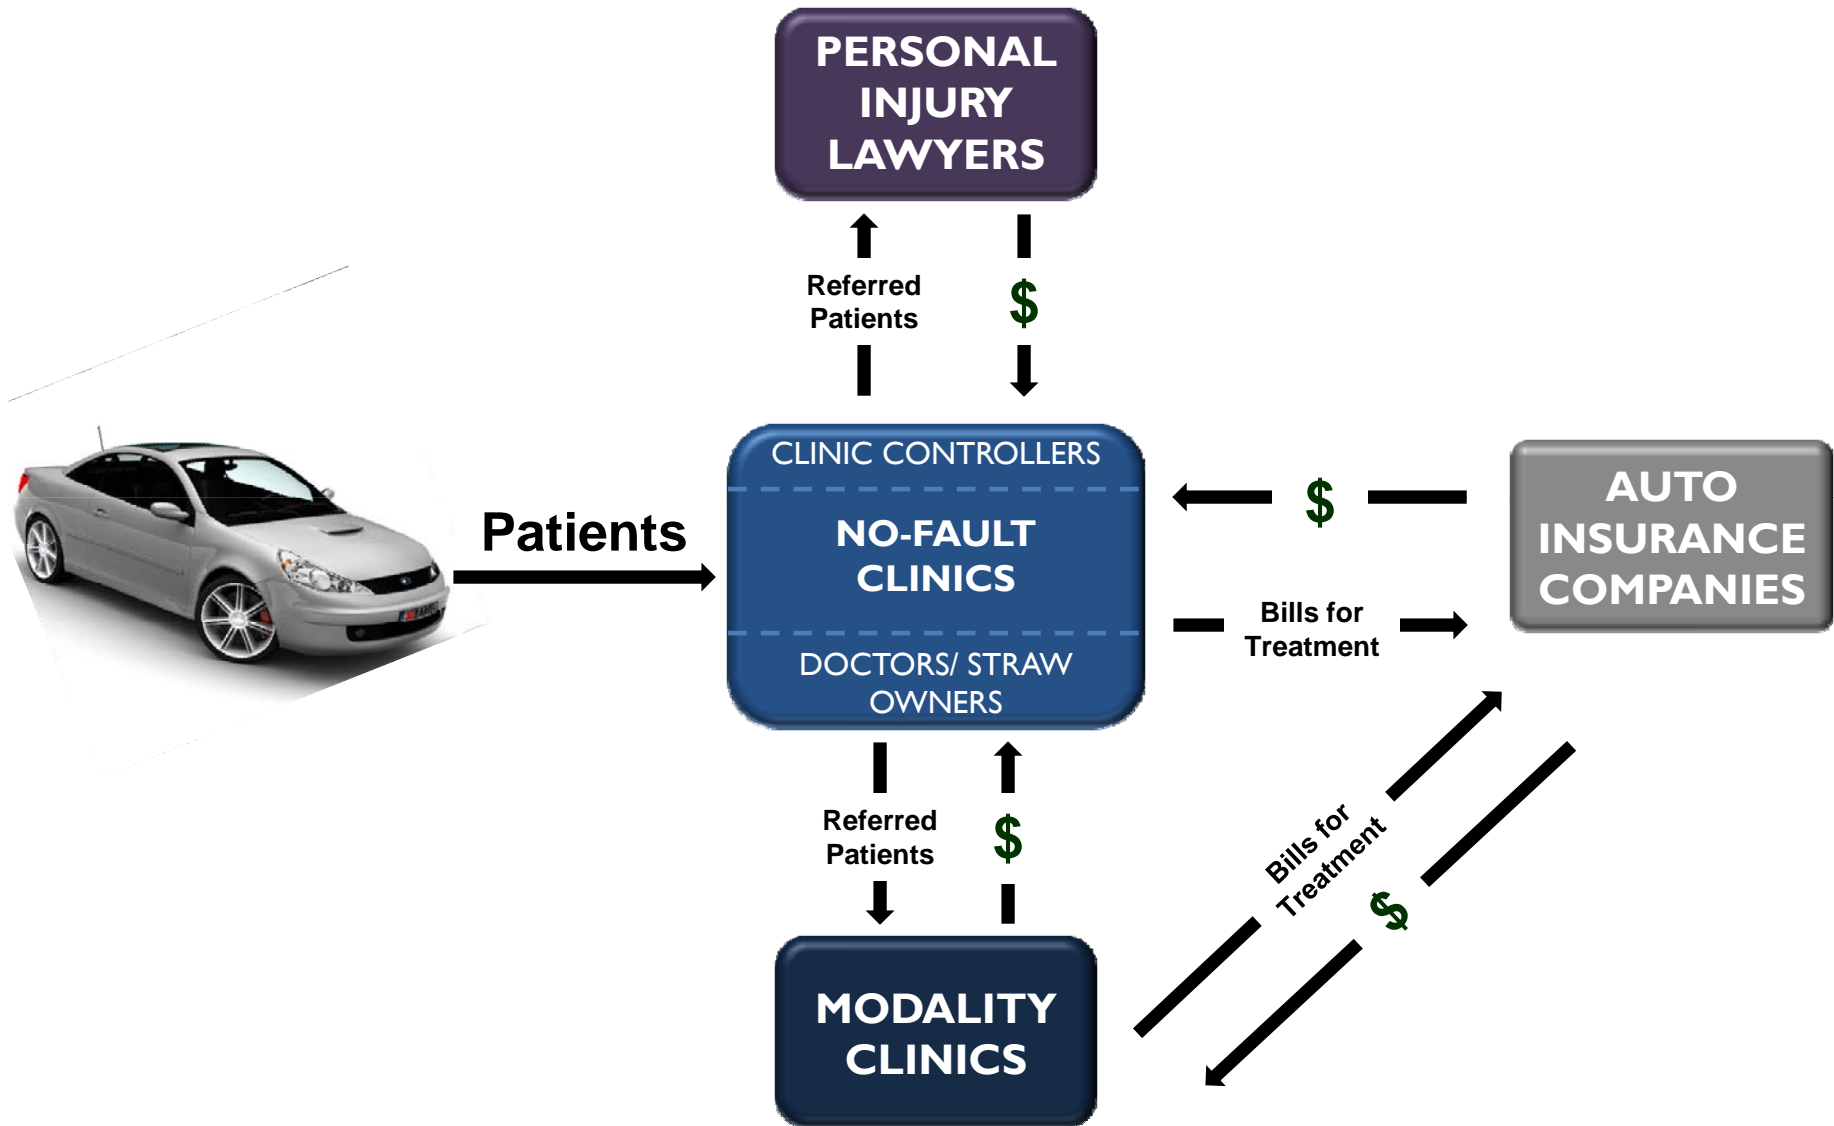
PERSONAL INJURY LAWYERS

Referred Patients

$

Patients

CLINIC CONTROLLERS

NO-FAULT CLINICS

DOCTORS/ STRAW OWNERS

$

Bills for Treatment

AUTO INSURANCE COMPANIES

Referred Patients

$

Bills for Treatment

$

MODALITY CLINICS